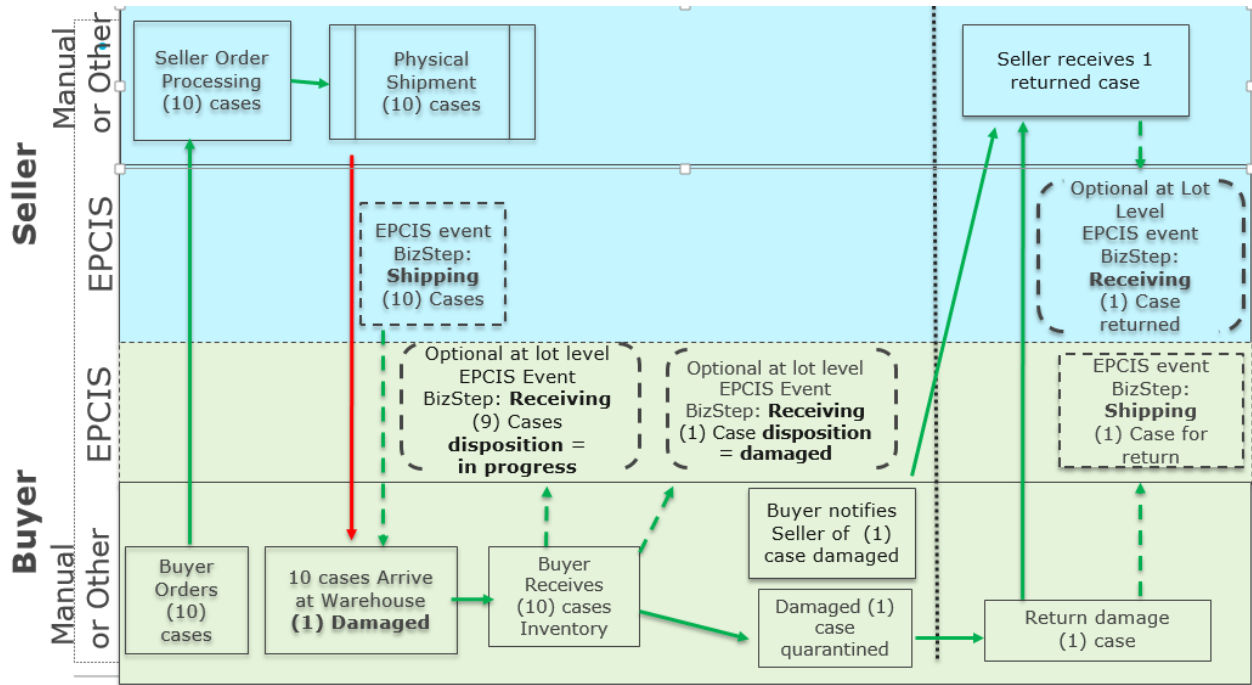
Seller

Manual or Other

Seller Order Processing (10) cases

Physical Shipment (10) cases

Seller receives 1 returned case

EPCIS

EPCIS event BizStep: **Shipping** (10) Cases

Optional at Lot Level EPCIS event BizStep: **Receiving** (1) Case returned

Buyer

EPCIS

Optional at lot level EPCIS Event BizStep: **Receiving** (9) Cases **disposition = in progress**

Optional at lot level EPCIS Event BizStep: **Receiving** (1) Case **disposition = damaged**

EPCIS event BizStep: **Shipping** (1) Case for return

Manual or Other

Buyer notifies Seller of (1) case damaged

Buyer Orders (10) cases

10 cases Arrive at Warehouse **(1) Damaged**

Buyer Receives (10) cases Inventory

Damaged (1) case quarantined

Return damage (1) case